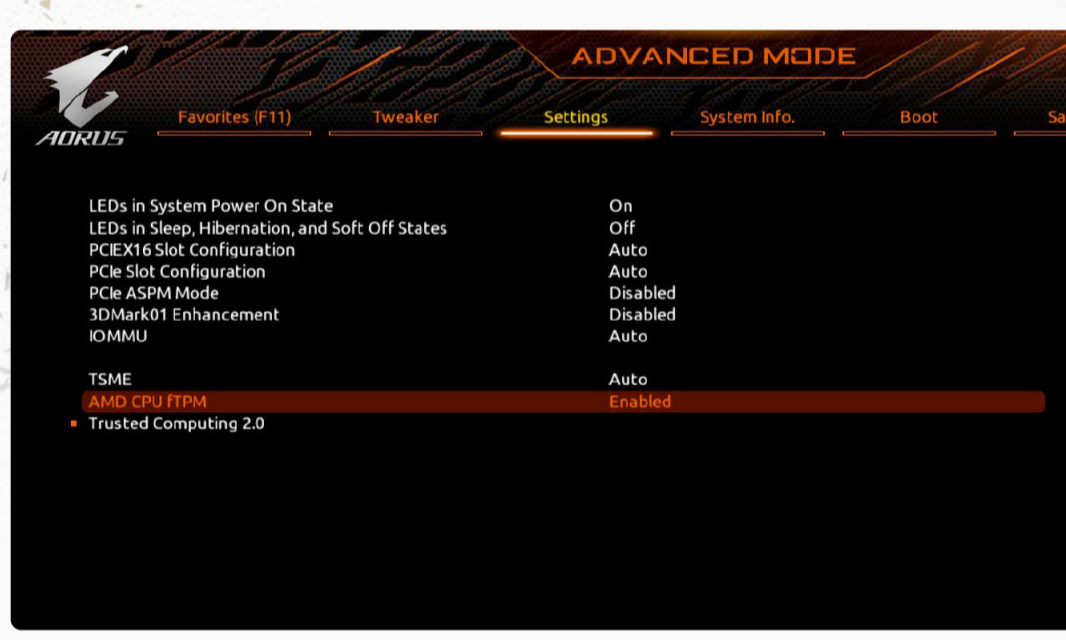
ADVANCED MODE

AORUS

Favorites (F11)
Tweaker
Settings
System Info.
Boot
Sa

| | |
|---|---|
| LEDs in System Power On State | On |
| LEDs in Sleep, Hibernation, and Soft Off States | Off |
| PCIEX16 Slot Configuration | Auto |
| PCIe Slot Configuration | Auto |
| PCIe ASPM Mode | Disabled |
| 3DMark01 Enhancement | Disabled |
| IOMMU | Auto |
| TSME | Auto |
| AMD CPU fTPM | Enabled |
| Trusted Computing 2.0 | |